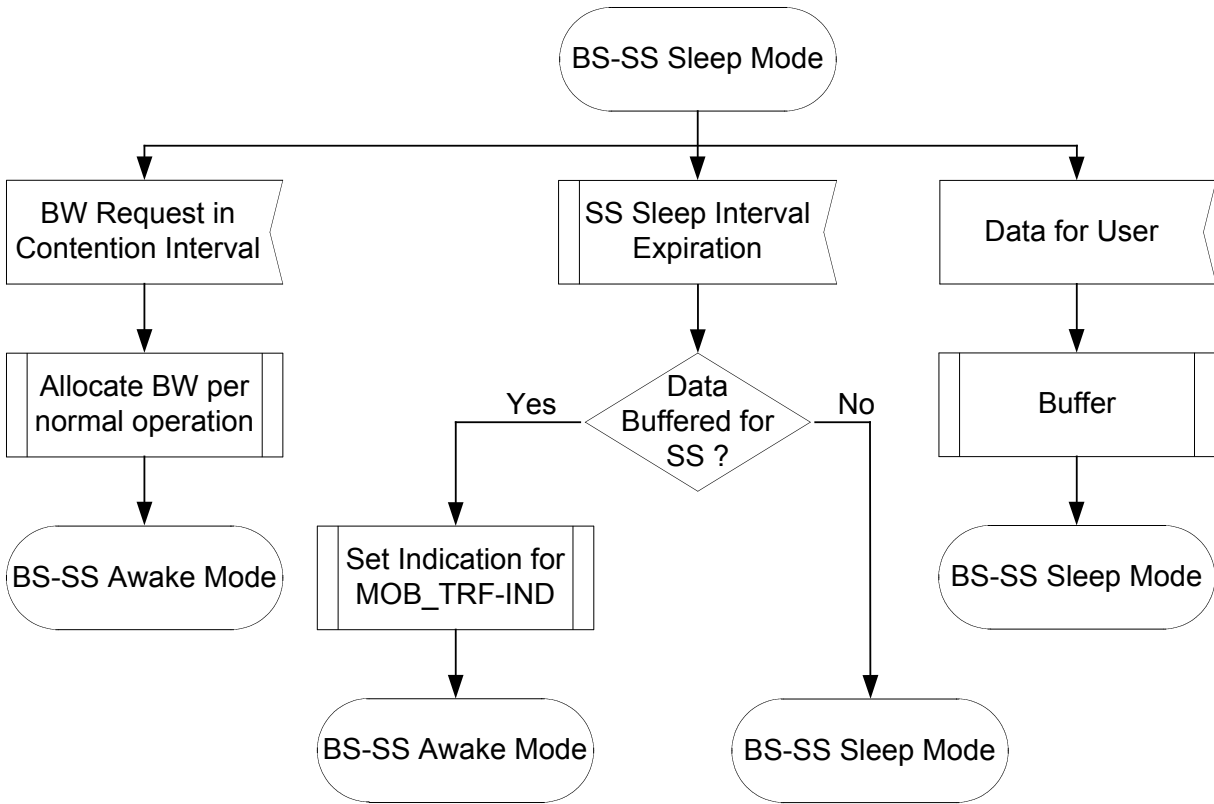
BS-SS Sleep Mode

BW Request in Contention Interval

Allocate BW per normal operation

BS-SS Awake Mode

SS Sleep Interval Expiration

Data Buffered for SS ?

Yes

No

Set Indication for MOB_TRF-IND

BS-SS Awake Mode

BS-SS Sleep Mode

Data for User

Buffer

BS-SS Sleep Mode